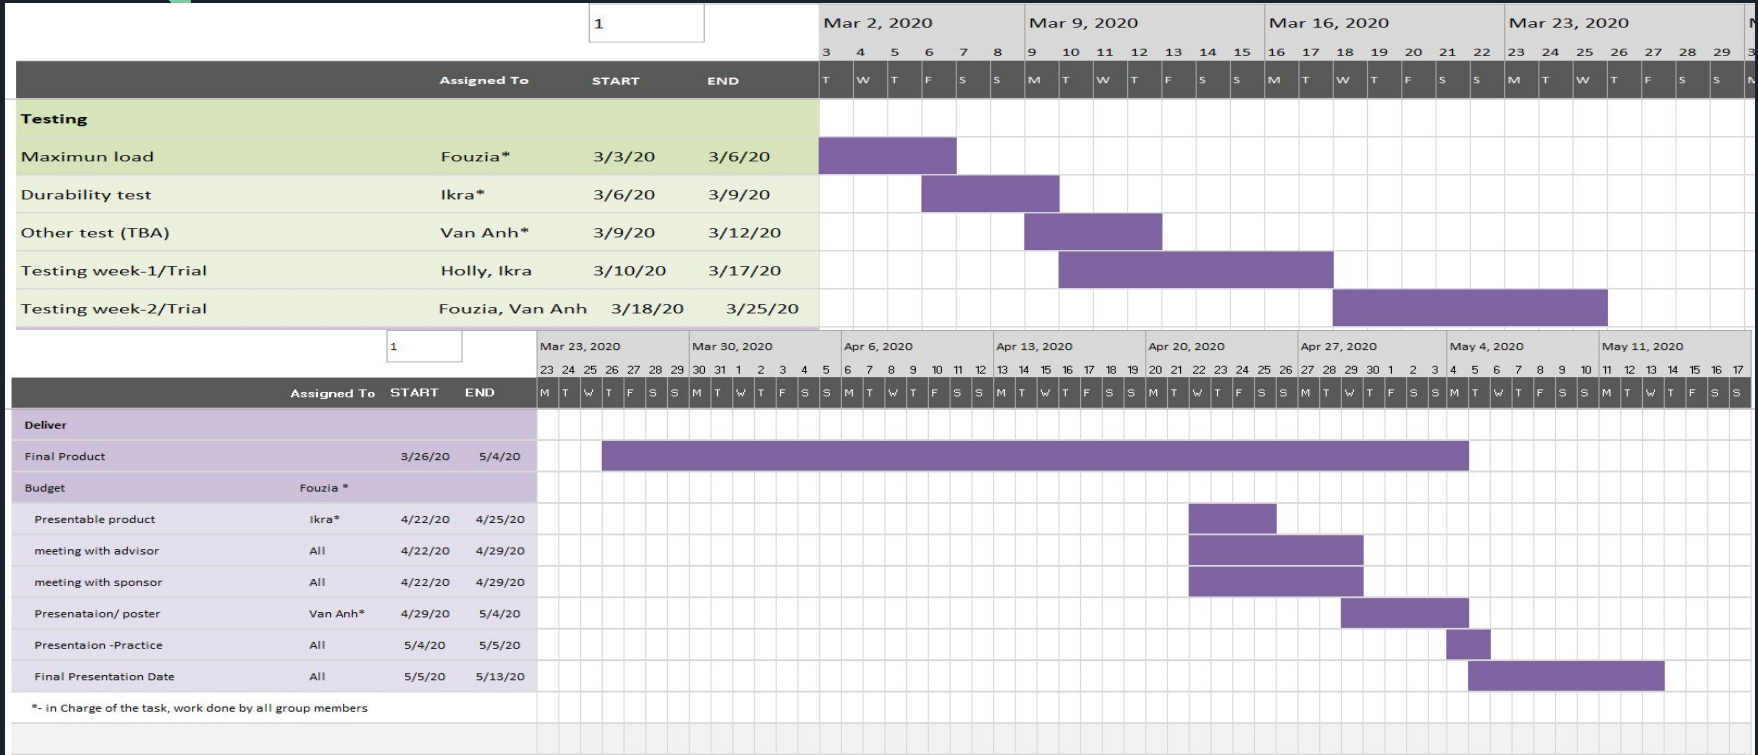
1

Mar 2, 2020 | Mar 9, 2020 | Mar 16, 2020 | Mar 23, 2020

3 4 5 6 7 8 9 10 11 12 13 14 15 16 17 18 19 20 21 22 23 24 25 26 27 28 29

T W T F S S M T W T F S S M T W T F S S M T W T F S S

| | Assigned To | START | END |
|---|---|---|---|
| **Testing** | | | |
| Maximun load | Fouzia* | 3/3/20 | 3/6/20 |
| Durability test | Ikra* | 3/6/20 | 3/9/20 |
| Other test (TBA) | Van Anh* | 3/9/20 | 3/12/20 |
| Testing week-1/Trial | Holly, Ikra | 3/10/20 | 3/17/20 |
| Testing week-2/Trial | Fouzia, Van Anh | 3/18/20 | 3/25/20 |

1

Mar 23, 2020 | Mar 30, 2020 | Apr 6, 2020 | Apr 13, 2020 | Apr 20, 2020 | Apr 27, 2020 | May 4, 2020 | May 11, 2020

23 24 25 26 27 28 29 30 31 1 2 3 4 5 6 7 8 9 10 11 12 13 14 15 16 17 18 19 20 21 22 23 24 25 26 27 28 29 30 1 2 3 4 5 6 7 8 9 10 11 12 13 14 15 16 17

M T W T F S S M T W T F S S M T W T F S S M T W T F S S M T W T F S S M T W T F S S M T W T F S S M T W T F S S

| | Assigned To | START | END |
|---|---|---|---|
| **Deliver** | | | |
| Final Product | | 3/26/20 | 5/4/20 |
| Budget | Fouzia * | | |
| Presentable product | Ikra* | 4/22/20 | 4/25/20 |
| meeting with advisor | All | 4/22/20 | 4/29/20 |
| meeting with sponsor | All | 4/22/20 | 4/29/20 |
| Presenataion/ poster | Van Anh* | 4/29/20 | 5/4/20 |
| Presentaion -Practice | All | 5/4/20 | 5/5/20 |
| Final Presentation Date | All | 5/5/20 | 5/13/20 |

*- in Charge of the task, work done by all group members